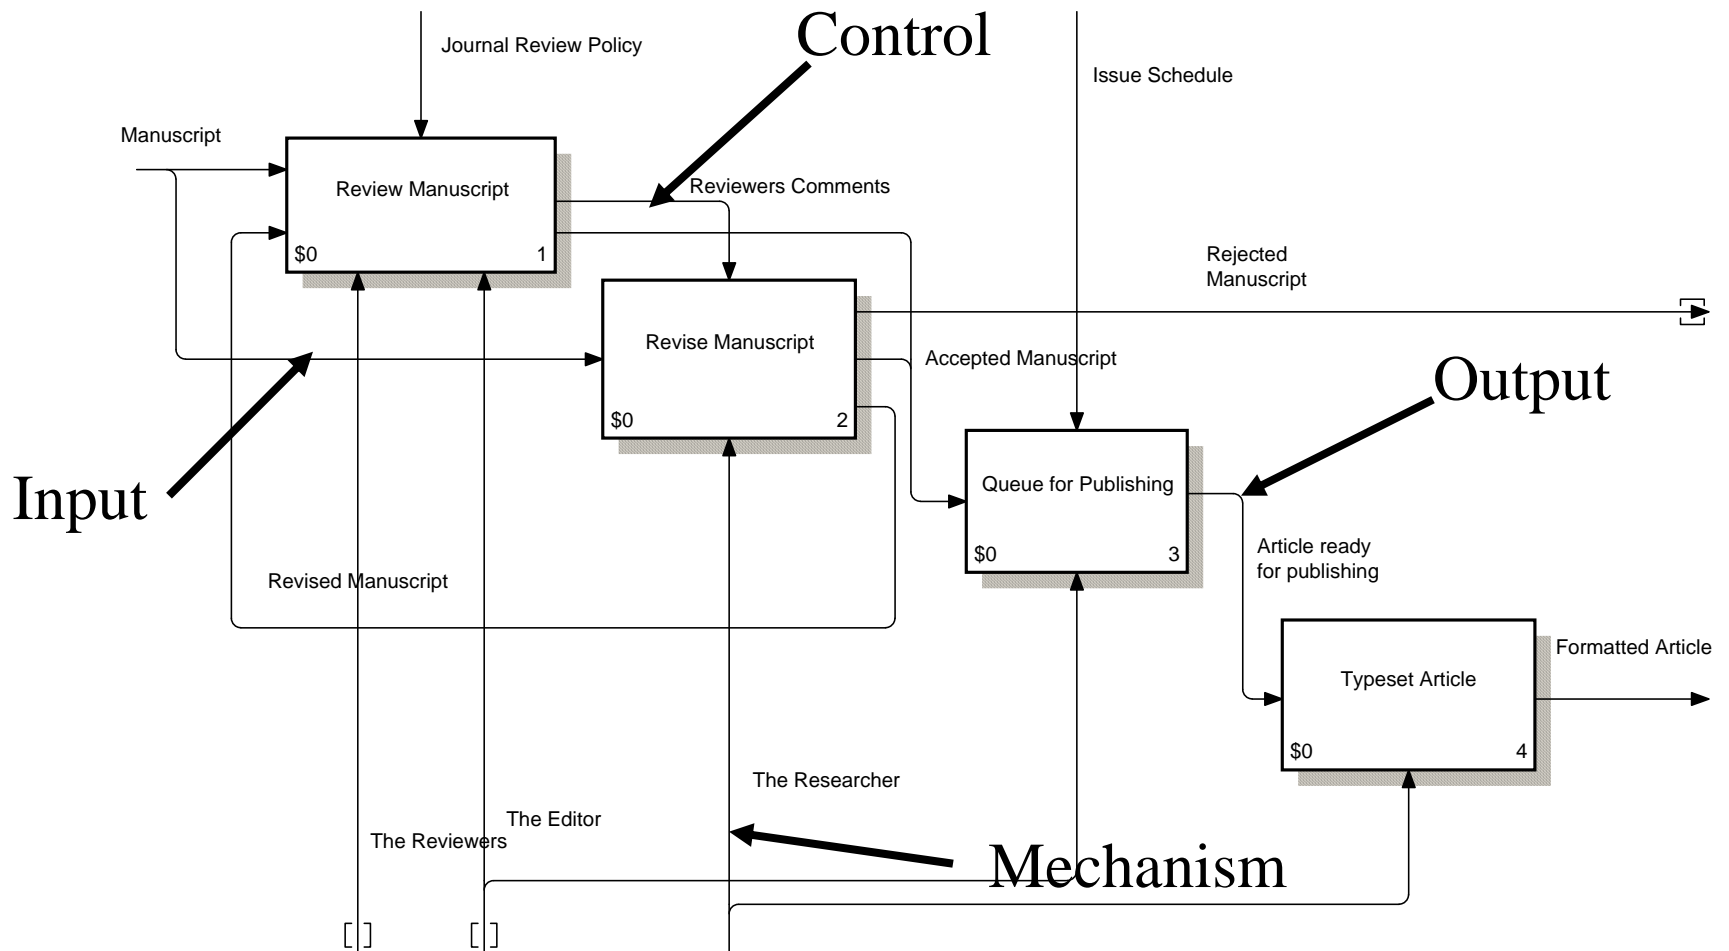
Journal Review Policy

Control

Issue Schedule

Manuscript

Review Manuscript

$0 1

Reviewers Comments

Rejected Manuscript

Revise Manuscript

$0 2

Accepted Manuscript

Output

Input

Queue for Publishing

$0 3

Article ready for publishing

Revised Manuscript

Typeset Article

$0 4

Formatted Article

The Researcher

The Editor

The Reviewers

Mechanism